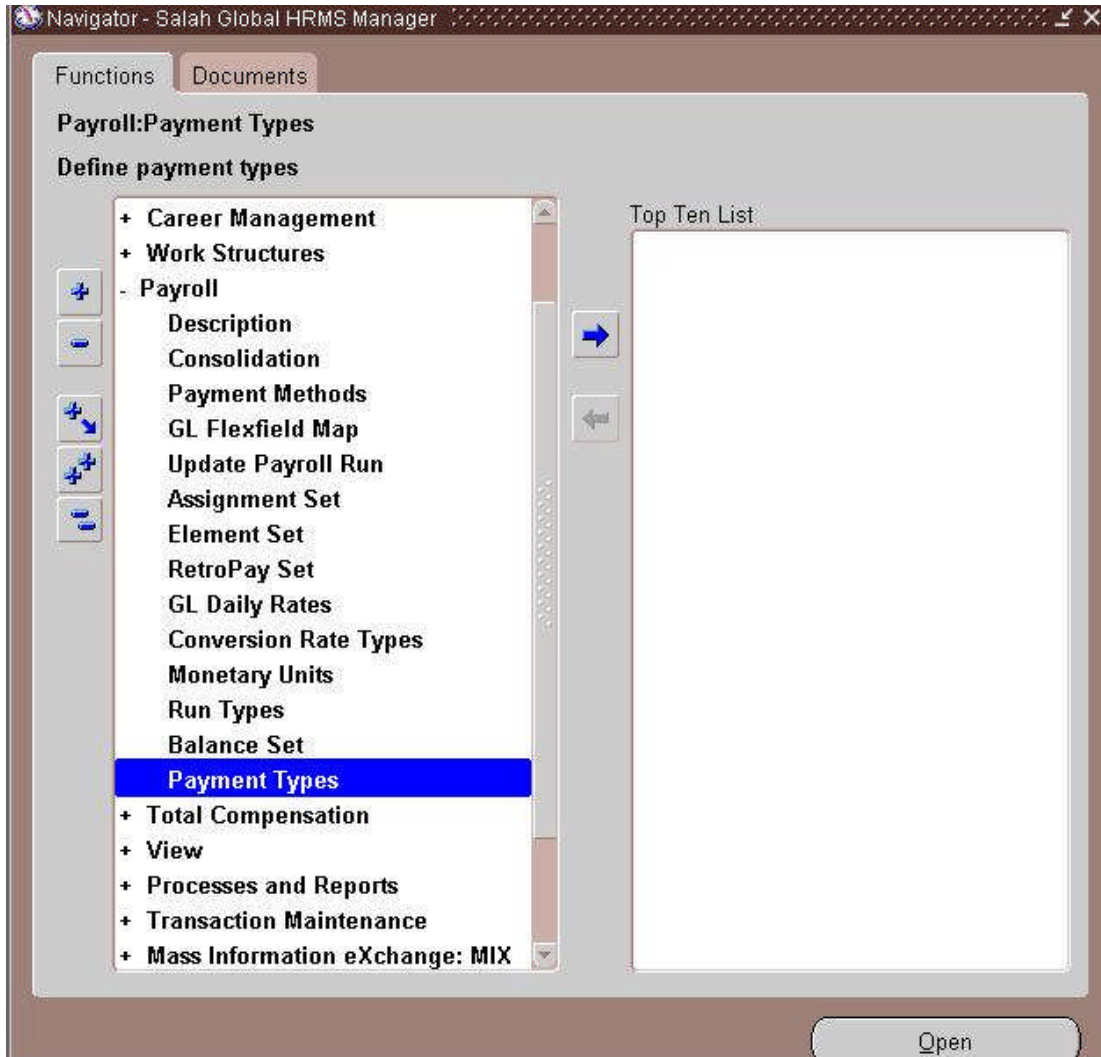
Navigator - Salah Global HRMS Manager

Functions Documents

Payroll:Payment Types

Define payment types

+ Career Management
+ Work Structures
- Payroll
Description
Consolidation
Payment Methods
GL Flexfield Map
Update Payroll Run
Assignment Set
Element Set
RetroPay Set
GL Daily Rates
Conversion Rate Types
Monetary Units
Run Types
Balance Set
Payment Types
+ Total Compensation
+ View
+ Processes and Reports
+ Transaction Maintenance
+ Mass Information eXchange: MIX

Top Ten List

Open